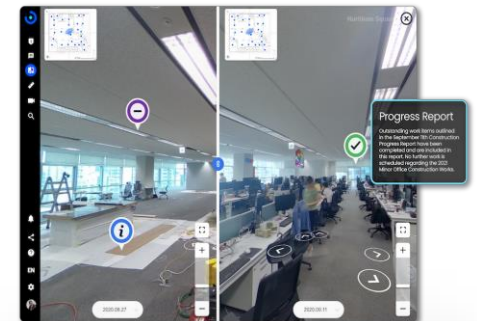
Progress Report

Outstanding work items outlined in the September 11th Construction Progress Report have been completed and are included in this report. No further work is scheduled regarding the 2021 Minor Office Construction Works.

EN

2020.09.27

2020.12.11